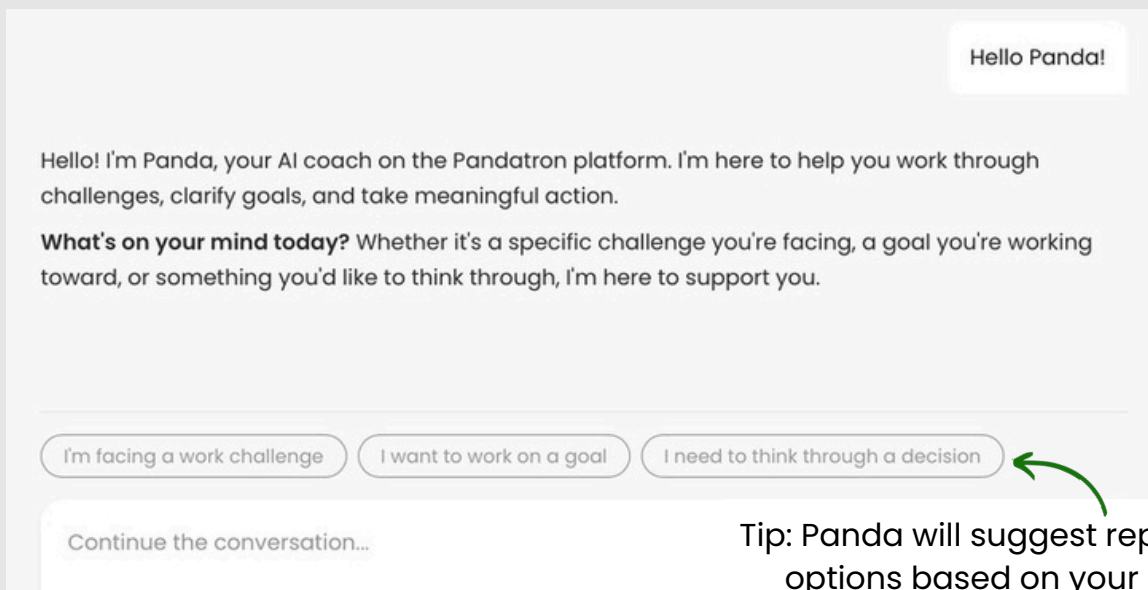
Hello Panda!

Hello! I'm Panda, your AI coach on the Pandatron platform. I'm here to help you work through challenges, clarify goals, and take meaningful action.

**What's on your mind today?** Whether it's a specific challenge you're facing, a goal you're working toward, or something you'd like to think through, I'm here to support you.

I'm facing a work challenge

I want to work on a goal

I need to think through a decision

Continue the conversation...

Tip: Panda will suggest rep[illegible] options based on your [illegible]